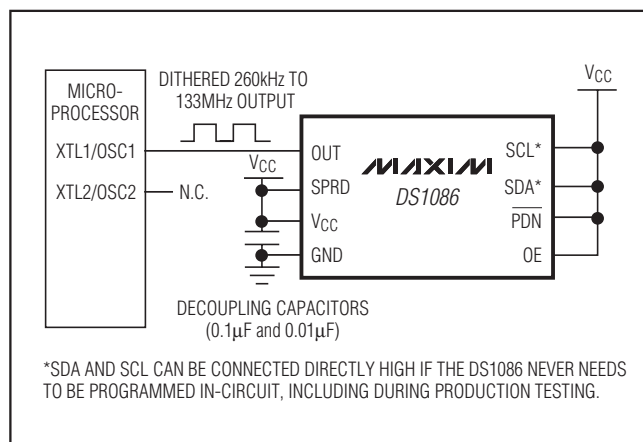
MICRO-PROCESSOR

XTL1/OSC1

XTL2/OSC2

DITHERED 260kHz TO 133MHz OUTPUT

N.C.

$V_{CC}$

OUT

SPRD

$V_{CC}$

GND

MAXIM

DS1086

SCL*

SDA*

$\overline{PDN}$

OE

$V_{CC}$

DECOUPLING CAPACITORS (0.1μF and 0.01μF)

*SDA AND SCL CAN BE CONNECTED DIRECTLY HIGH IF THE DS1086 NEVER NEEDS TO BE PROGRAMMED IN-CIRCUIT, INCLUDING DURING PRODUCTION TESTING.